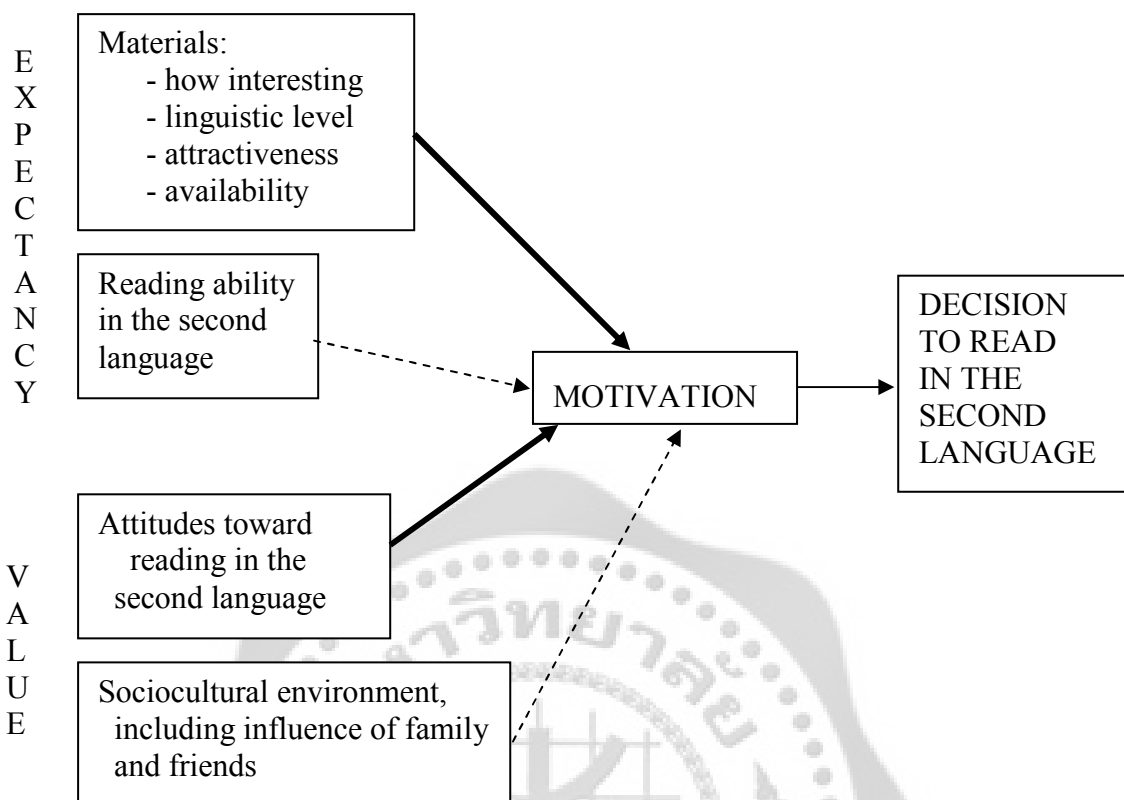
EXPECTANCY

Materials:
- how interesting
- linguistic level
- attractiveness
- availability

Reading ability in the second language

MOTIVATION

DECISION TO READ IN THE SECOND LANGUAGE

VALUE

Attitudes toward reading in the second language

Sociocultural environment, including influence of family and friends

วิทยาลัย